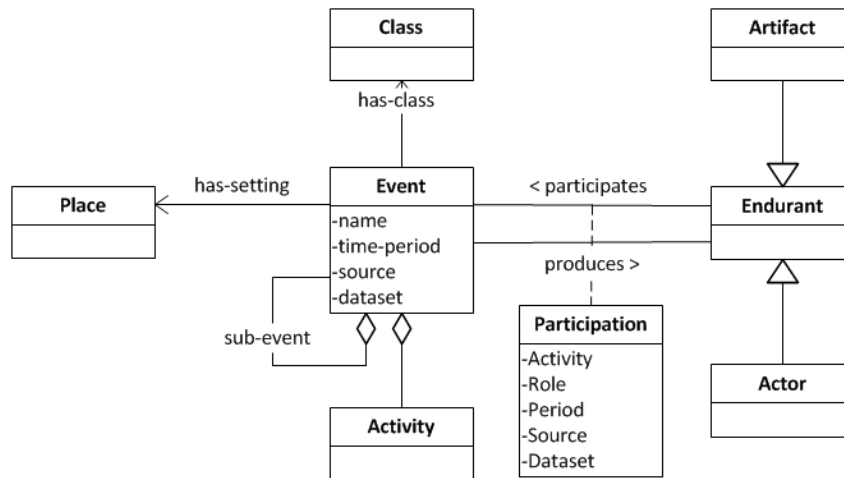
Class

has-class

Artifact

has-setting

Place

Event
-name
-time-period
-source
-dataset

< participates

Endurant

produces >

sub-event

Participation
-Activity
-Role
-Period
-Source
-Dataset

Actor

Activity